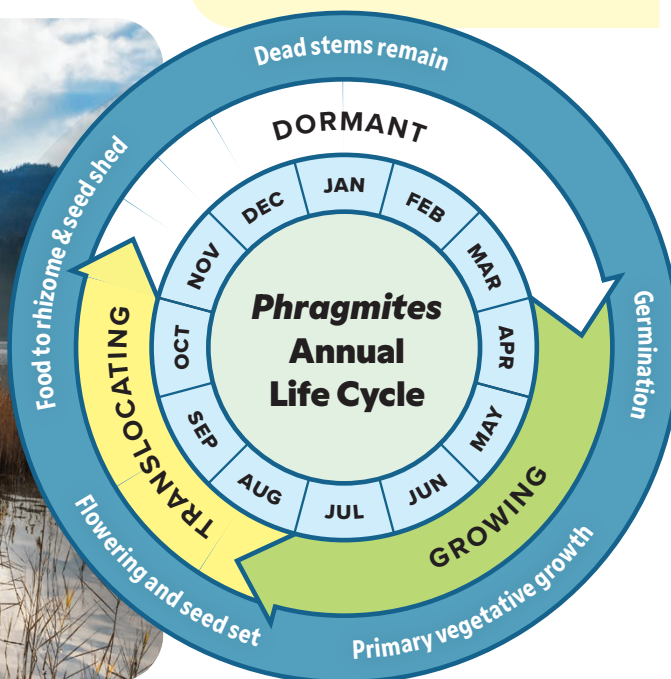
Dead stems remain

DORMANT

JAN
FEB
MAR
APR
MAY
JUN
JUL
AUG
SEP
OCT
NOV
DEC

*Phragmites* Annual Life Cycle

Germination

GROWING

Primary vegetative growth

Flowering and seed set

TRANSLOCATING

Food to rhizome & seed shed